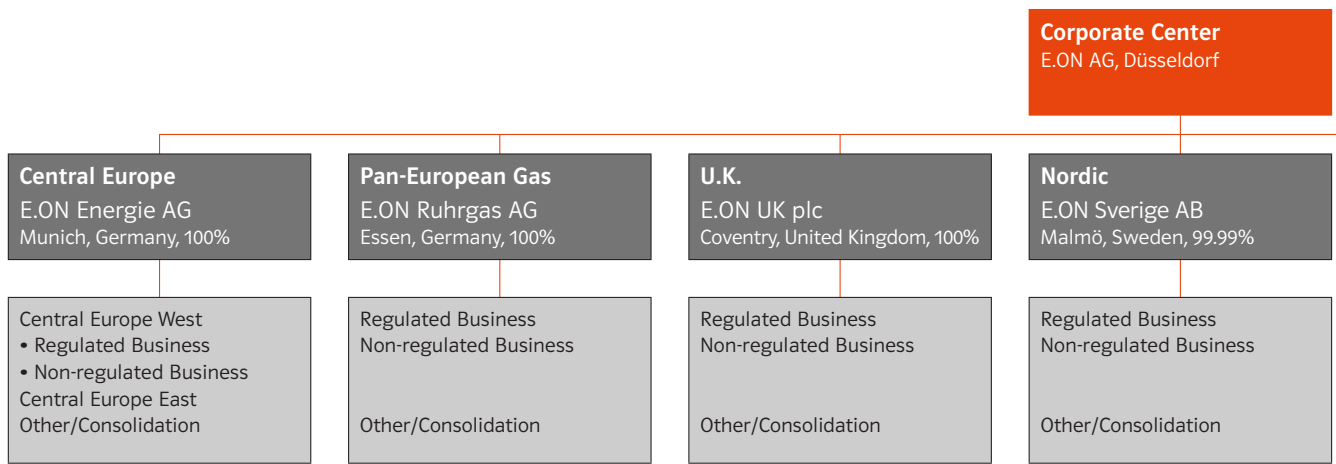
Corporate Center
E.ON AG, Düsseldorf

Central Europe
E.ON Energie AG
Munich, Germany, 100%

Central Europe West
• Regulated Business
• Non-regulated Business
Central Europe East
Other/Consolidation

Pan-European Gas
E.ON Ruhrgas AG
Essen, Germany, 100%

Regulated Business
Non-regulated Business

Other/Consolidation

U.K.
E.ON UK plc
Coventry, United Kingdom, 100%

Regulated Business
Non-regulated Business

Other/Consolidation

Nordic
E.ON Sverige AB
Malmö, Sweden, 99.99%

Regulated Business
Non-regulated Business

Other/Consolidation